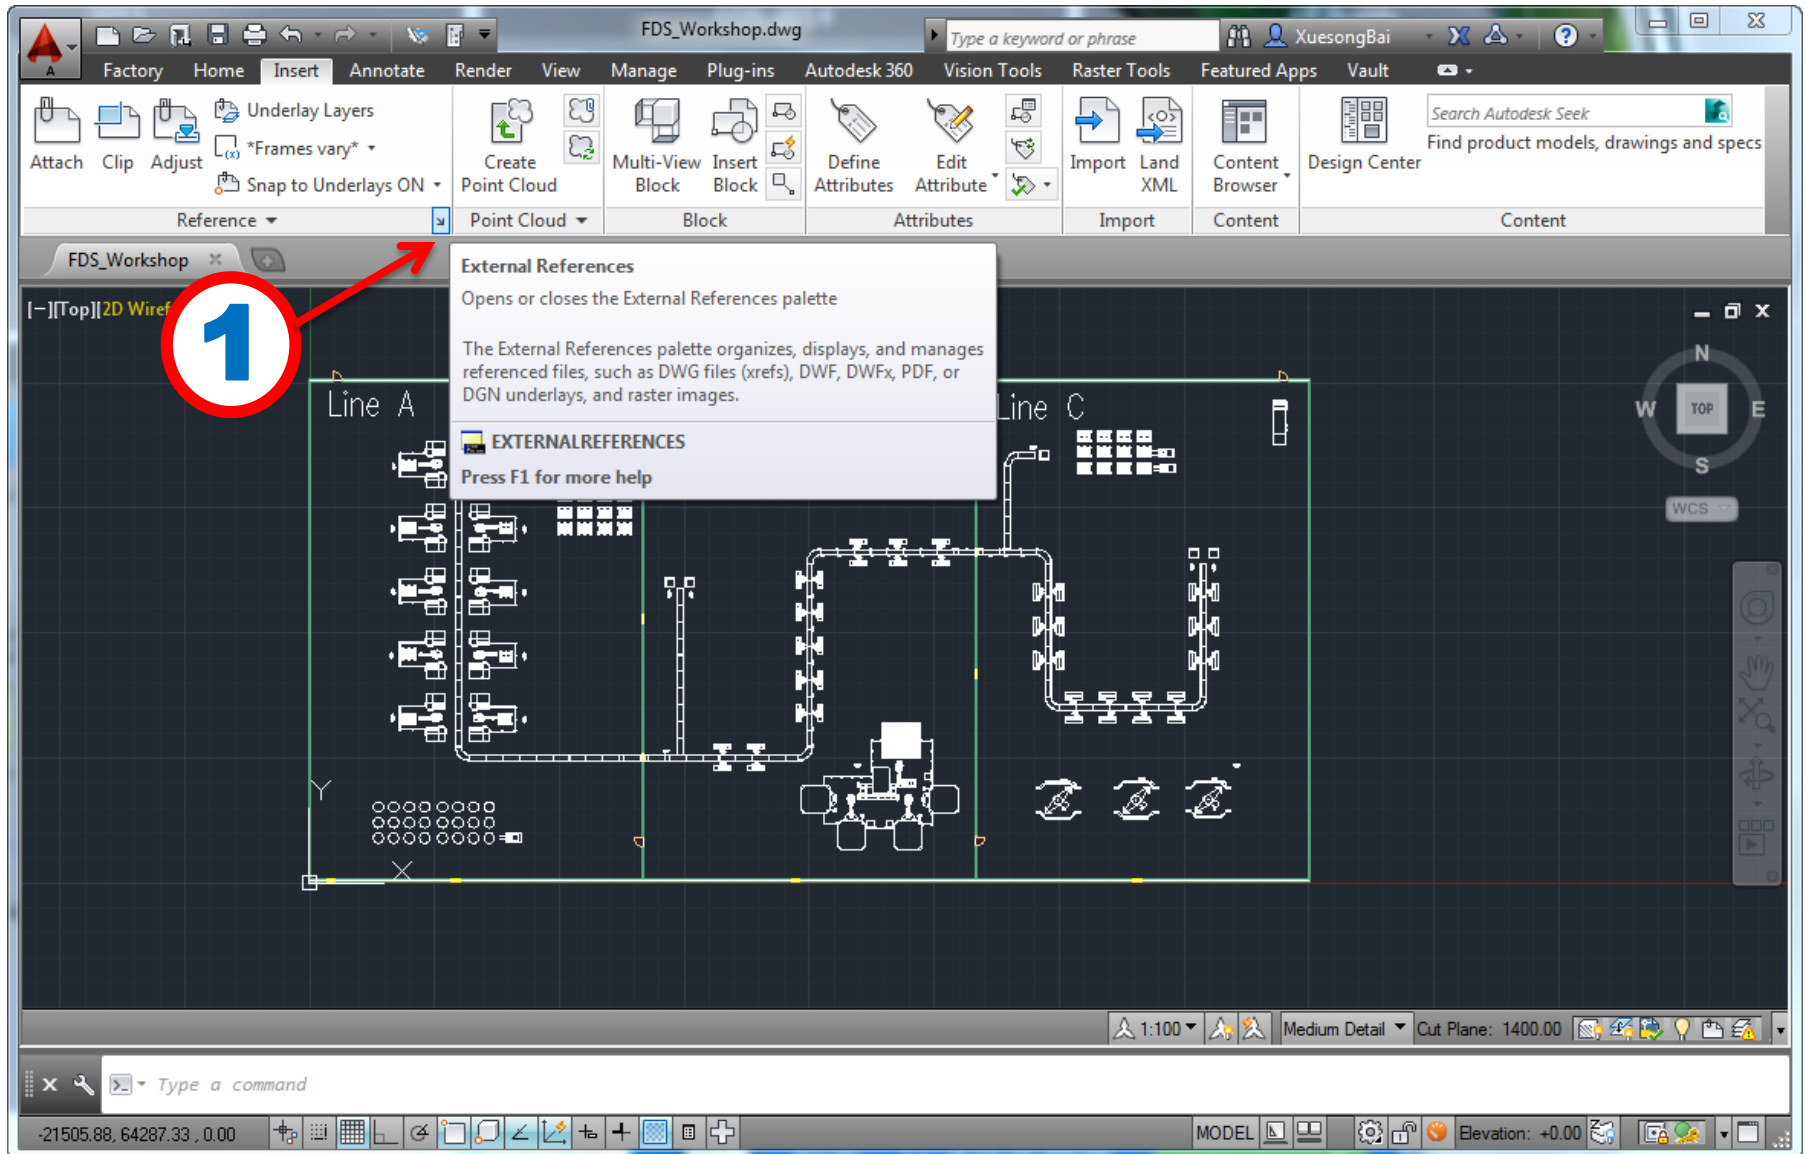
FDS_Workshop.dwg
Type a keyword or phrase
XuesongBai

Factory Home Insert Annotate Render View Manage Plug-ins Autodesk 360 Vision Tools Raster Tools Featured Apps Vault

Attach Clip Adjust
Underlay Layers
*Frames vary*
Snap to Underlays ON
Reference
Create Point Cloud
Point Cloud
Multi-View Block
Insert Block
Block
Define Attributes
Edit Attribute
Attributes
Import
Land XML
Import
Content Browser
Content
Design Center
Search Autodesk Seek
Find product models, drawings and specs
Content

FDS_Workshop

[−][Top][2D Wiref

1

External References
Opens or closes the External References palette

The External References palette organizes, displays, and manages referenced files, such as DWG files (xrefs), DWF, DWFx, PDF, or DGN underlays, and raster images.

EXTERNALREFERENCES
Press F1 for more help

Line A
Line C

N
W
TOP
E
S
WCS

1:100
Medium Detail
Cut Plane: 1400.00

Type a command

-21505.88, 64287.33 , 0.00
MODEL
Elevation: +0.00